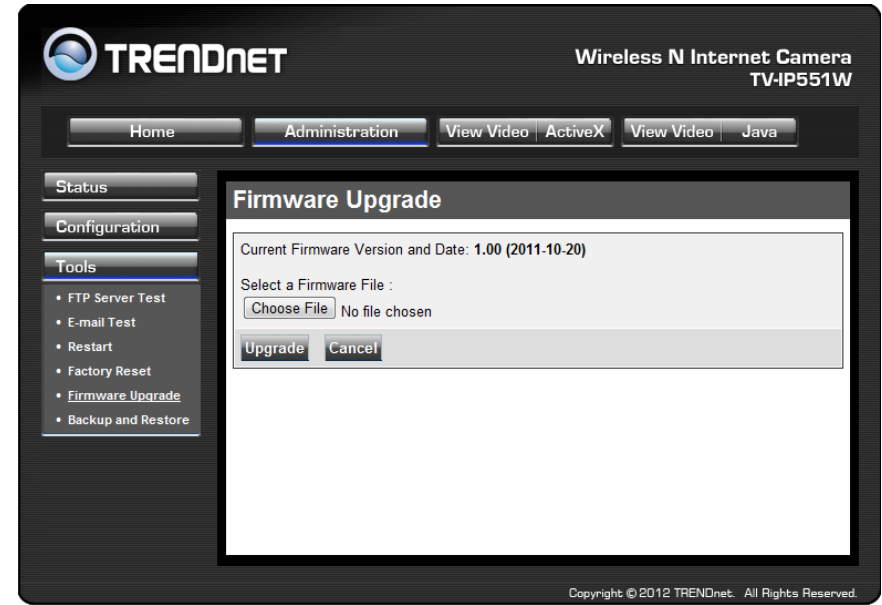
TRENDnET

Wireless N Internet Camera
TV-IP551W

Home | Administration | View Video | ActiveX | View Video | Java

Status
Configuration
Tools
• FTP Server Test
• E-mail Test
• Restart
• Factory Reset
• Firmware Upgrade
• Backup and Restore

Firmware Upgrade

Current Firmware Version and Date: 1.00 (2011-10-20)

Select a Firmware File :
Choose File No file chosen

Upgrade Cancel

Copyright © 2012 TRENDnet. All Rights Reserved.